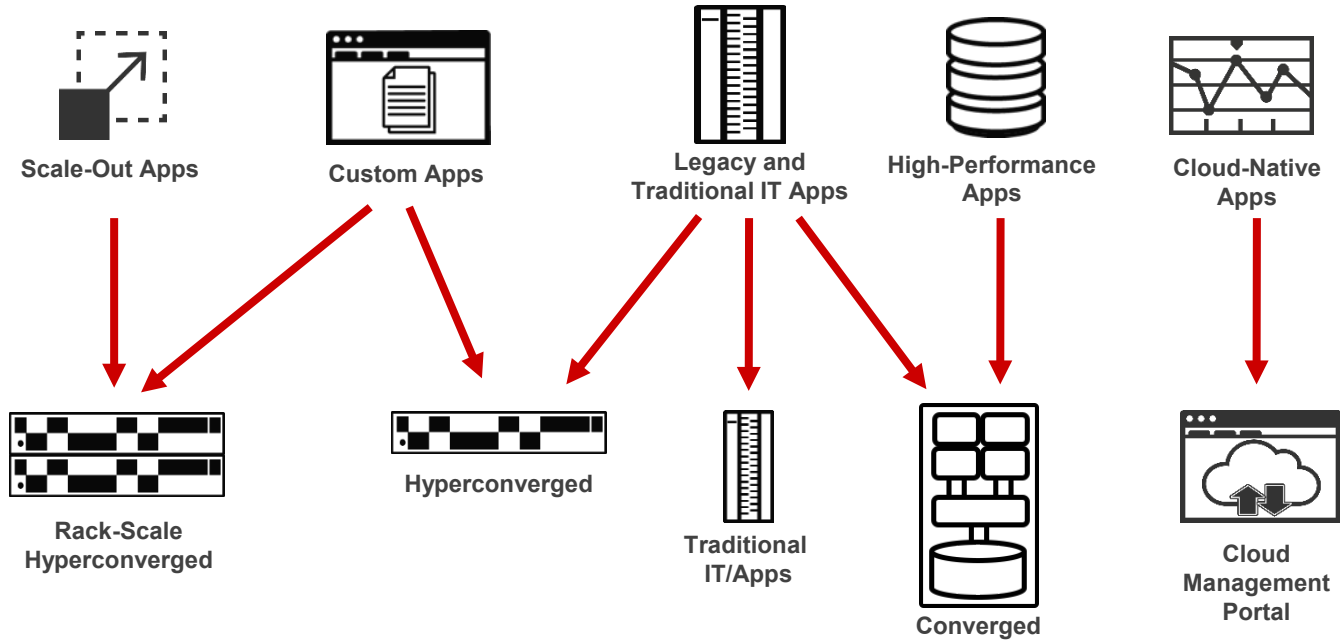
Scale-Out Apps

Custom Apps

Legacy and Traditional IT Apps

High-Performance Apps

Cloud-Native Apps

Rack-Scale Hyperconverged

Hyperconverged

Traditional IT/Apps

Converged

Cloud Management Portal